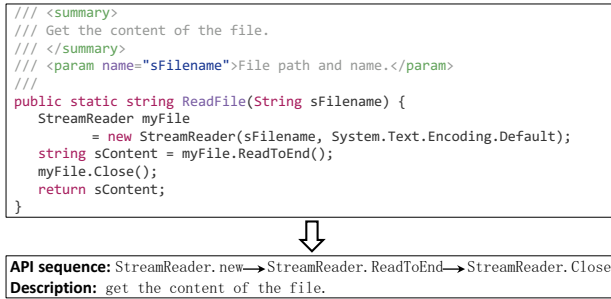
/// <summary>
/// Get the content of the file.
/// </summary>
/// <param name="sFilename">File path and name.</param>
///
public static string ReadFile(String sFilename) {
   StreamReader myFile
         = new StreamReader(sFilename, System.Text.Encoding.Default);
   string sContent = myFile.ReadToEnd();
   myFile.Close();
   return sContent;
}

**API sequence:** StreamReader.new → StreamReader.ReadToEnd → StreamReader.Close
**Description:** get the content of the file.